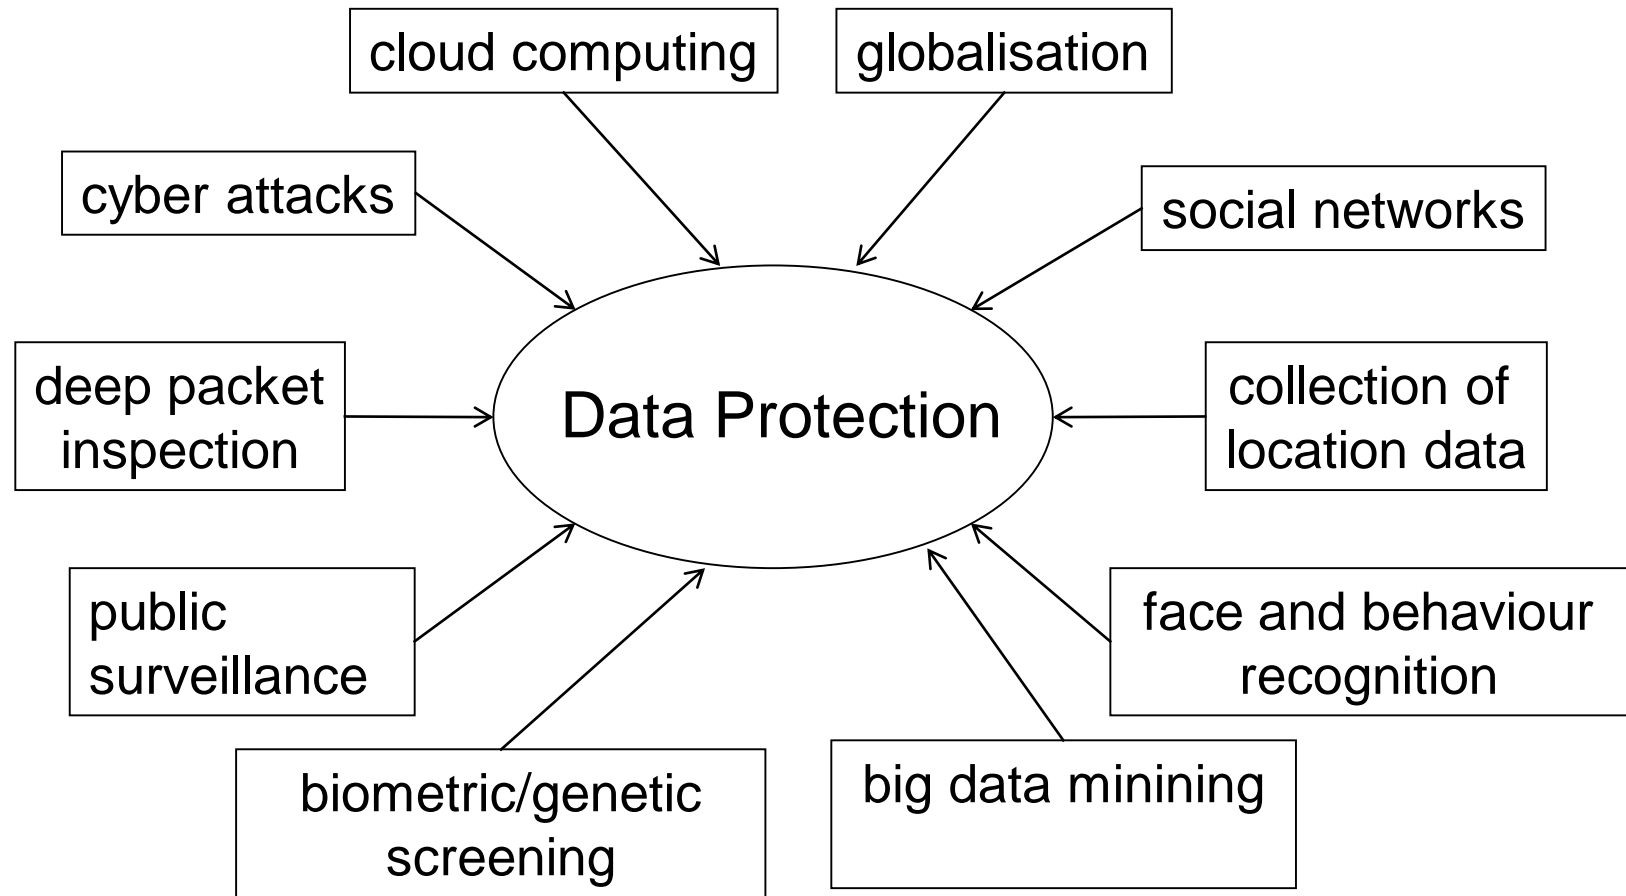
cloud computing

globalisation

cyber attacks

social networks

deep packet inspection

Data Protection

collection of location data

public surveillance

face and behaviour recognition

biometric/genetic screening

big data minining